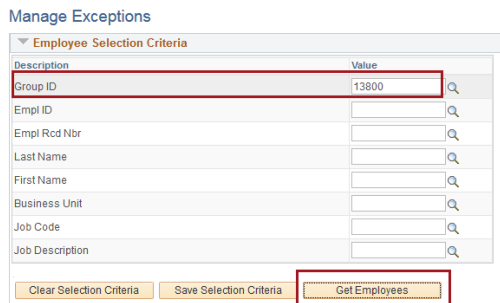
Manage Exceptions

Employee Selection Criteria

| Description | Value |
|---|---|
| Group ID | 13800 |
| Empl ID | |
| Empl Rcd Nbr | |
| Last Name | |
| First Name | |
| Business Unit | |
| Job Code | |
| Job Description | |

Clear Selection Criteria

Save Selection Criteria

Get Employees